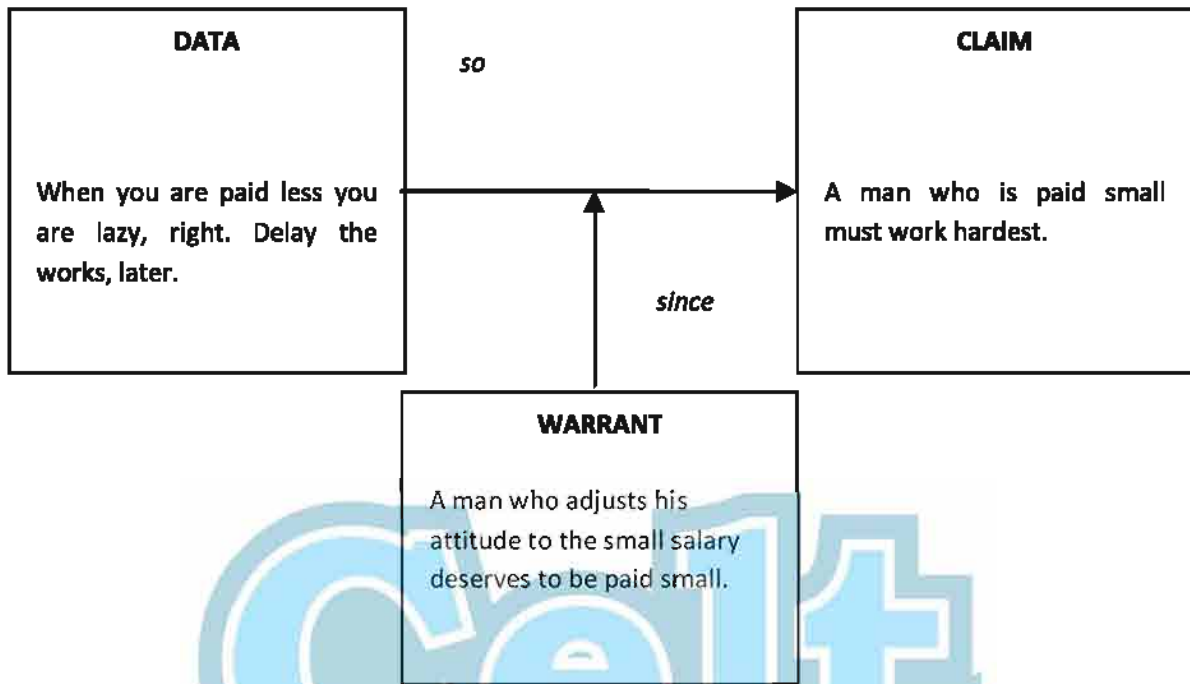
DATA

When you are paid less you are lazy, right. Delay the works, later.

so

CLAIM

A man who is paid small must work hardest.

since

WARRANT

A man who adjusts his attitude to the small salary deserves to be paid small.

Celt